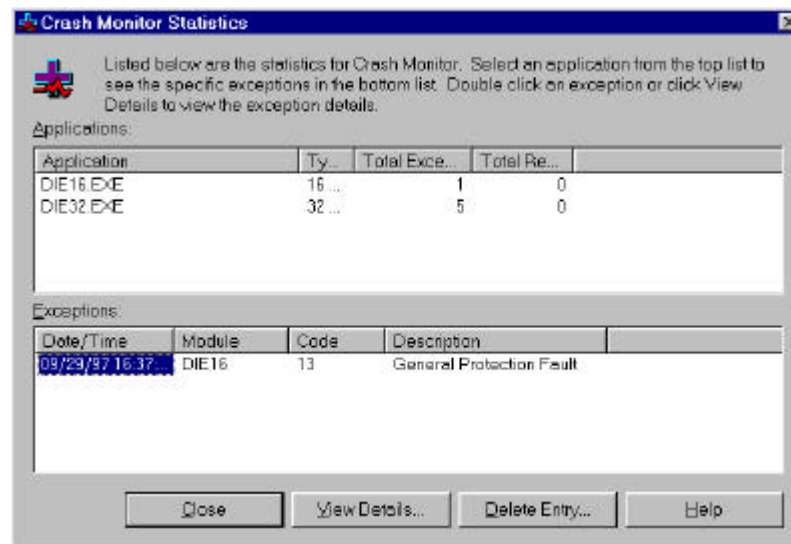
Crash Monitor Statistics

Listed below are the statistics for Crash Monitor. Select an application from the top list to see the specific exceptions in the bottom list. Double click on exception or click View Details to view the exception details.

Applications:

| Application | Ty... | Total Exce... | Total Re... |
|---|---|---|---|
| DIE16.EXE | 16 ... | 1 | 0 |
| DIE32.EXE | 32 ... | 5 | 0 |

Exceptions:

| Date/Time | Module | Code | Description |
|---|---|---|---|
| 09/29/97 16:37... | DIE16 | 13 | General Protection Fault |

Close View Details... Delete Entry... Help